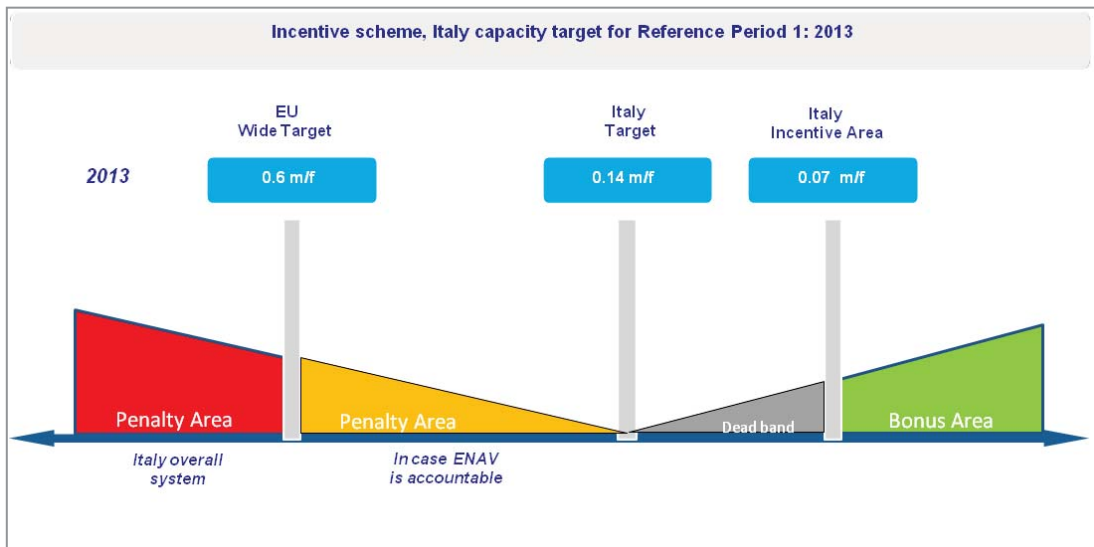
Incentive scheme, Italy capacity target for Reference Period 1: 2013

2013

EU
Wide Target

0.6 m/f

Italy
Target

0.14 m/f

Italy
Incentive Area

0.07 m/f

Penalty Area

Penalty Area

Dead band

Bonus Area

Italy overall system

In case ENAV is accountable